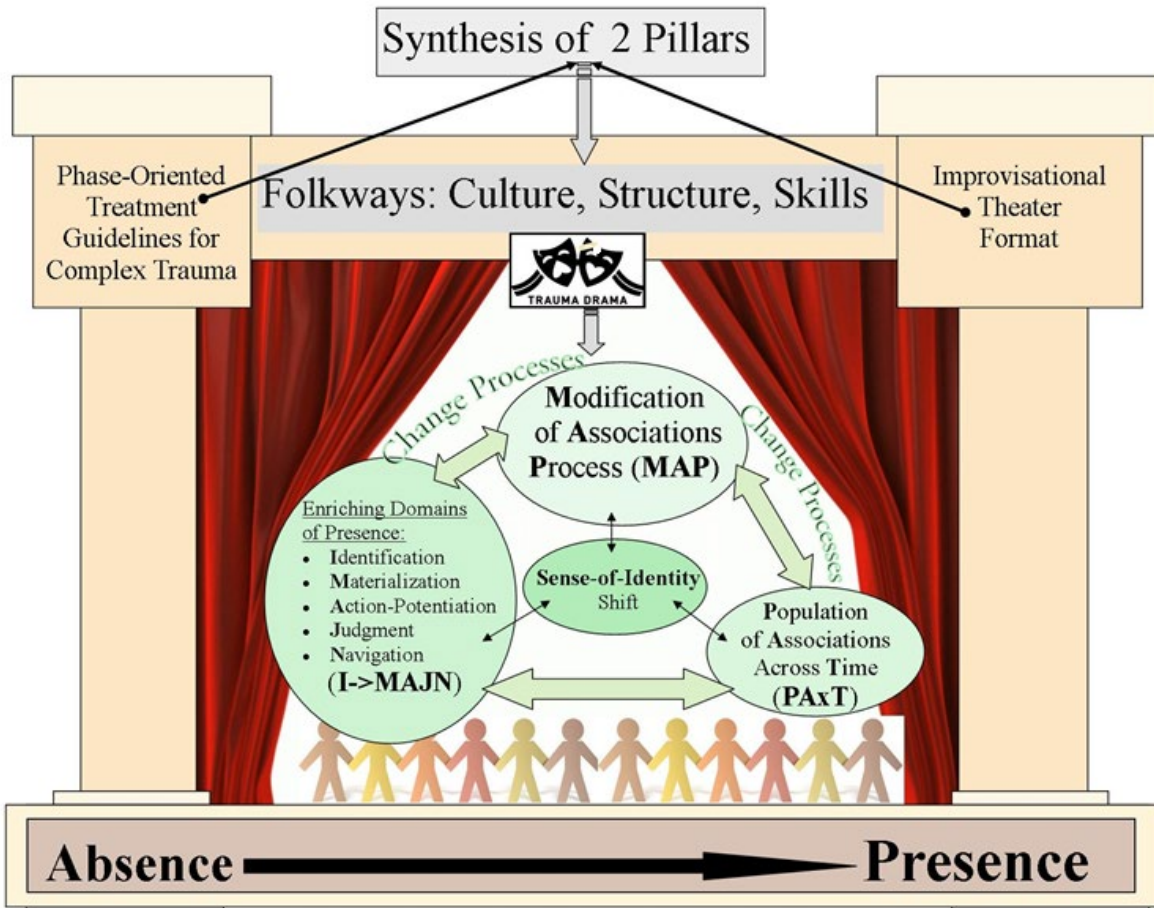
Synthesis of 2 Pillars

Phase-Oriented Treatment Guidelines for Complex Trauma

Folkways: Culture, Structure, Skills

Improvisational Theater Format

TRAUMA DRAMA

Change Processes

Modification of Associations Process (MAP)

Change Processes

Enriching Domains of Presence:
- Identification
- Materialization
- Action-Potentiation
- Judgment
- Navigation
(I->MAJN)

Sense-of-Identity Shift

Population of Associations Across Time (PAxT)

Absence Presence